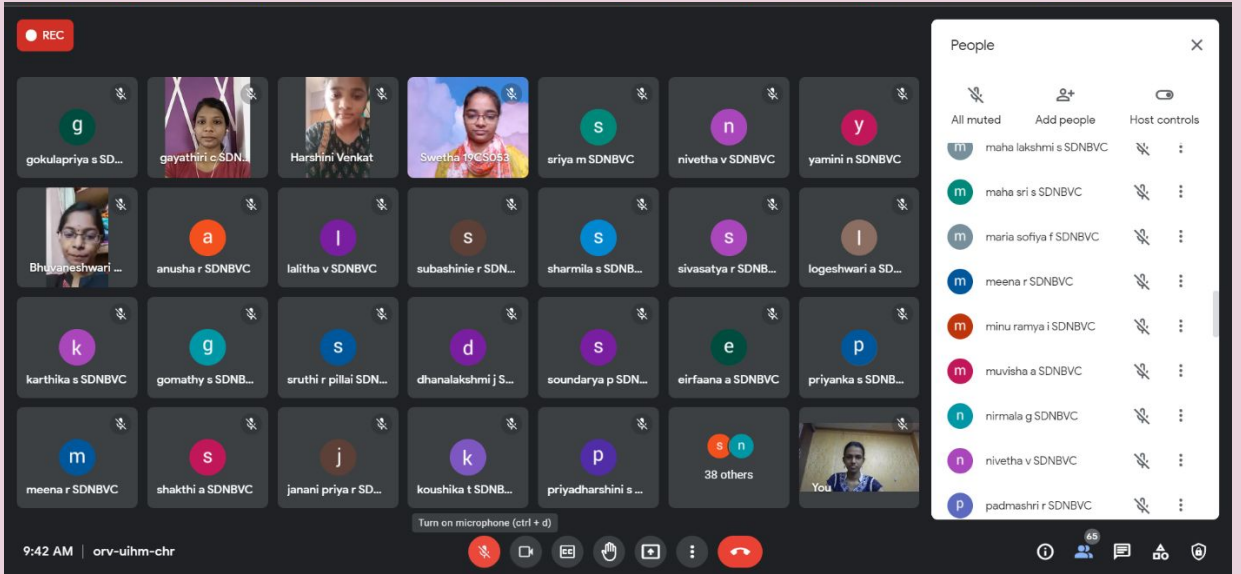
REC

g
gokulapriya s SD...

gayathiri c SDN...

Harshini Venkat

Swetha 19CSD53

s
sriya m SDNBVC

n
nivetha v SDNBVC

y
yamini n SDNBVC

Bhuvaneshwari ...

a
anusha r SDNBVC

l
lalitha v SDNBVC

s
subashinie r SDN...

s
sharmila s SDNB...

s
sivasatya r SDNB...

l
logeshwari a SD...

k
karthika s SDNBVC

g
gomathy s SDNB...

s
sruthi r pillai SDN...

d
dhanalakshmi j S...

s
soundarya p SDN...

e
eirfaana a SDNBVC

p
priyanka s SDNB...

m
meena r SDNBVC

s
shakthi a SDNBVC

j
janani priya r SD...

k
koushika t SDNB...

p
priyadharshini s ...

s n
38 others

You

Turn on microphone (ctrl + d)

9:42 AM | orv-uihm-chr

65

People

All muted
Add people
Host controls

m maha lakshmi s SDNBVC
m maha sri s SDNBVC
m maria sofiya f SDNBVC
m meena r SDNBVC
m minu ramya i SDNBVC
m muvisha a SDNBVC
n nirmala g SDNBVC
n nivetha v SDNBVC
p padmashri r SDNBVC